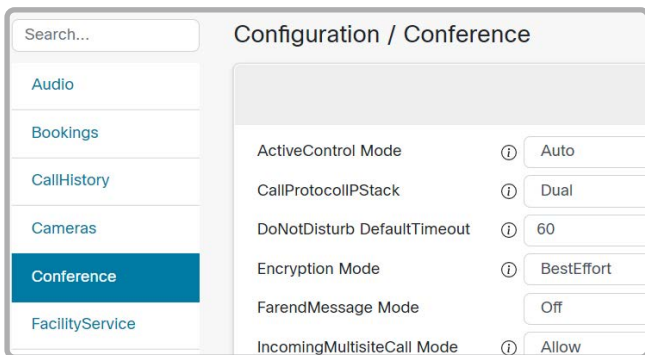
Search...

Audio

Bookings

CallHistory

Cameras

Conference

FacilityService

Configuration / Conference

| | | |
|---|---|---|
| ActiveControl Mode | ⓘ | Auto |
| CallProtocolIPStack | ⓘ | Dual |
| DoNotDisturb DefaultTimeout | ⓘ | 60 |
| Encryption Mode | ⓘ | BestEffort |
| FarendMessage Mode | | Off |
| IncomingMultisiteCall Mode | ⓘ | Allow |